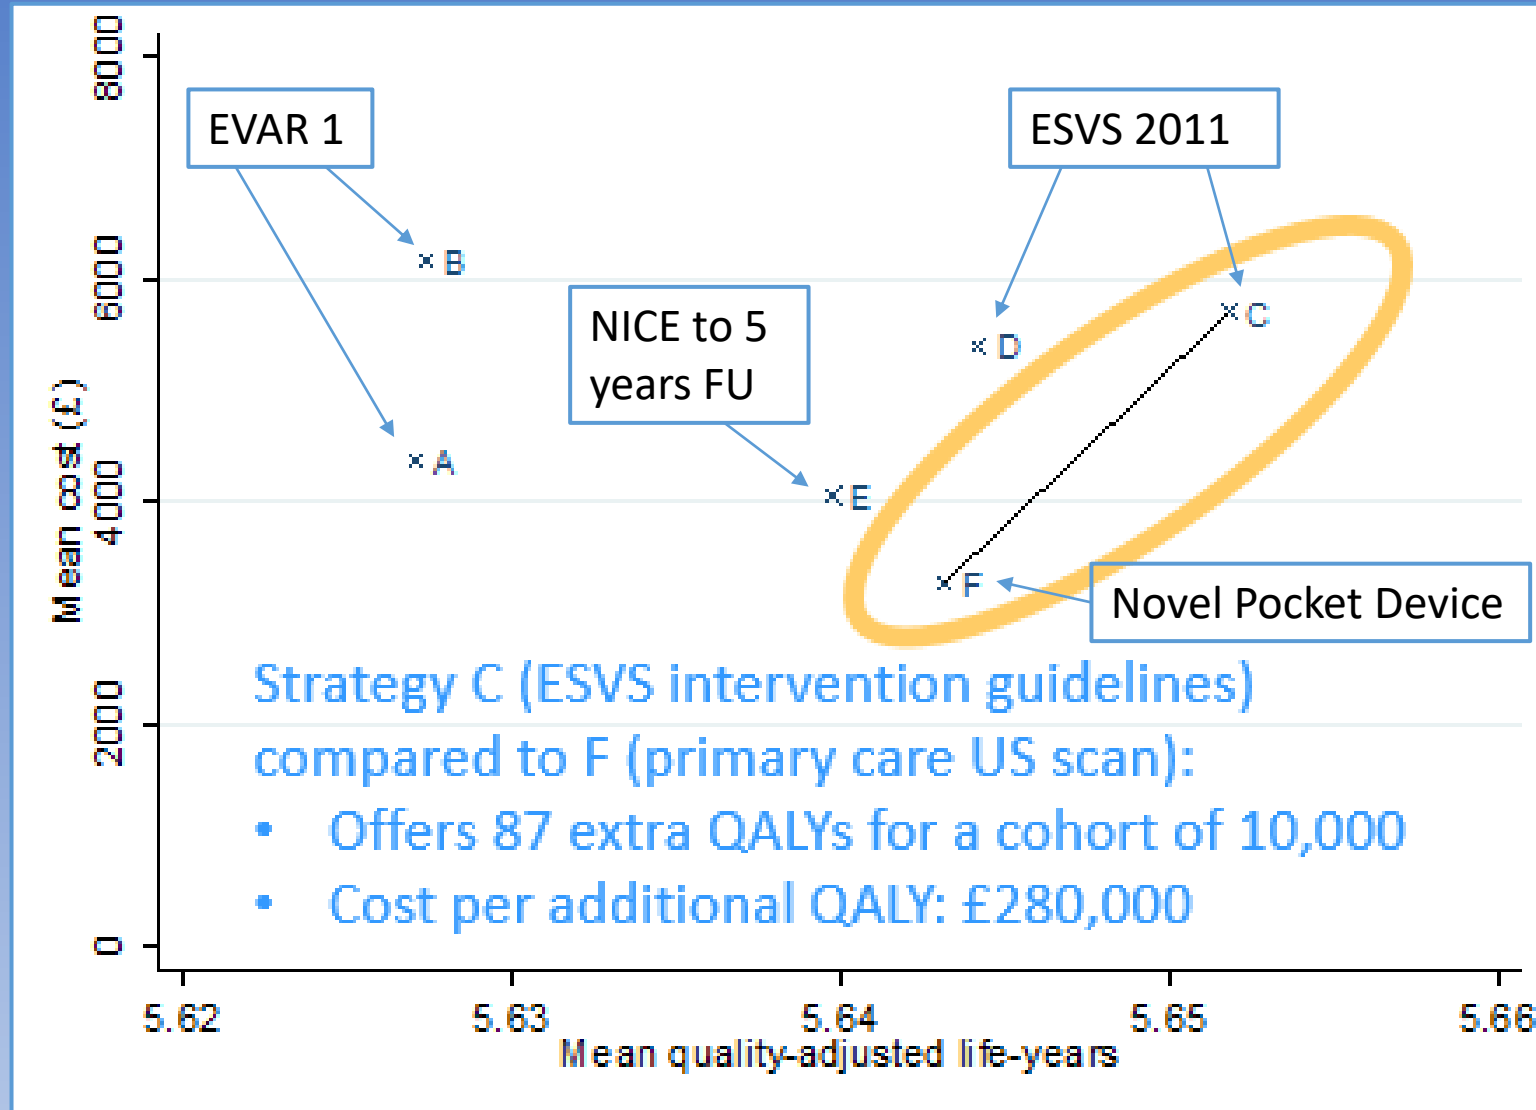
8000
6000
4000
2000
0
Mean cost (£)

EVAR 1

ESVS 2011

B
C
D
A
E
F

NICE to 5 years FU

Novel Pocket Device

Strategy C (ESVS intervention guidelines) compared to F (primary care US scan):
• Offers 87 extra QALYs for a cohort of 10,000
• Cost per additional QALY: £280,000

5.62
5.63
5.64
5.65
5.66
Mean quality-adjusted life-years